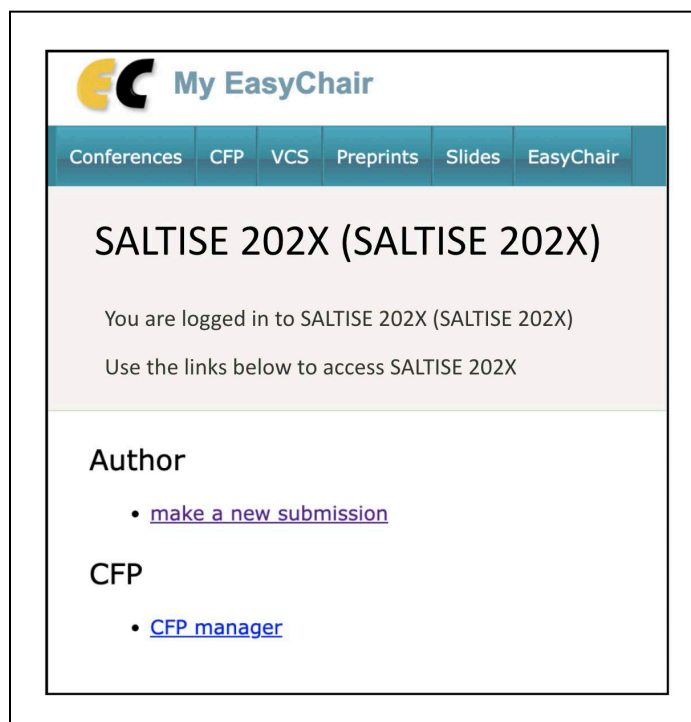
EC My EasyChair

Conferences CFP VCS Preprints Slides EasyChair

SALTISE 202X (SALTISE 202X)

You are logged in to SALTISE 202X (SALTISE 202X)

Use the links below to access SALTISE 202X

Author

- make a new submission

CFP

- CFP manager